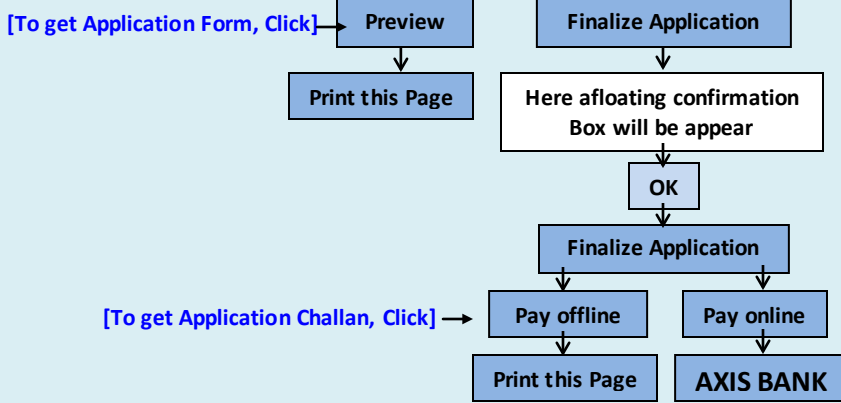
[To get Application Form, Click]

Preview

Print this Page

Finalize Application

Here afloating confirmation Box will be appear

OK

Finalize Application

[To get Application Challan, Click]

Pay offline

Pay online

Print this Page

AXIS BANK